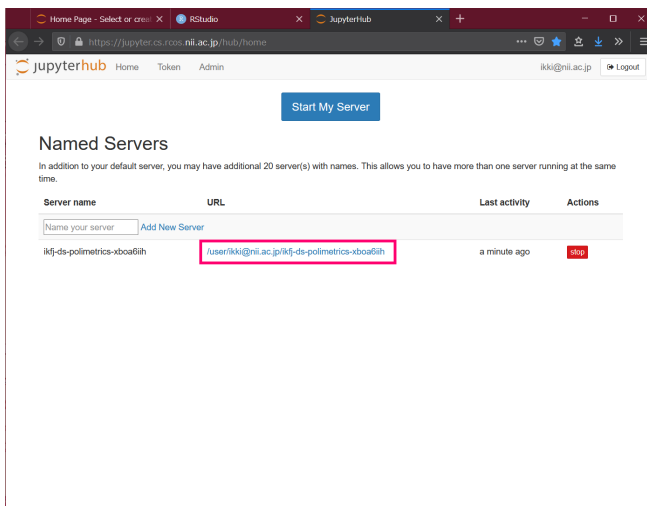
Home Page - Select or creat ×
RStudio ×
JupyterHub ×
+
https://jupyter.cs.rcos.nii.ac.jp/hub/home
jupyterhub Home Token Admin
ikki@nii.ac.jp Logout

Start My Server

Named Servers

In addition to your default server, you may have additional 20 server(s) with names. This allows you to have more than one server running at the same time.

| Server name | URL | Last activity | Actions |
|---|---|---|---|
| Name your server Add New Server | | | |
| ikfj-ds-polimetrics-xboa6iih | /user/ikki@nii.ac.jp/ikfj-ds-polimetrics-xboa6iih | a minute ago | stop |